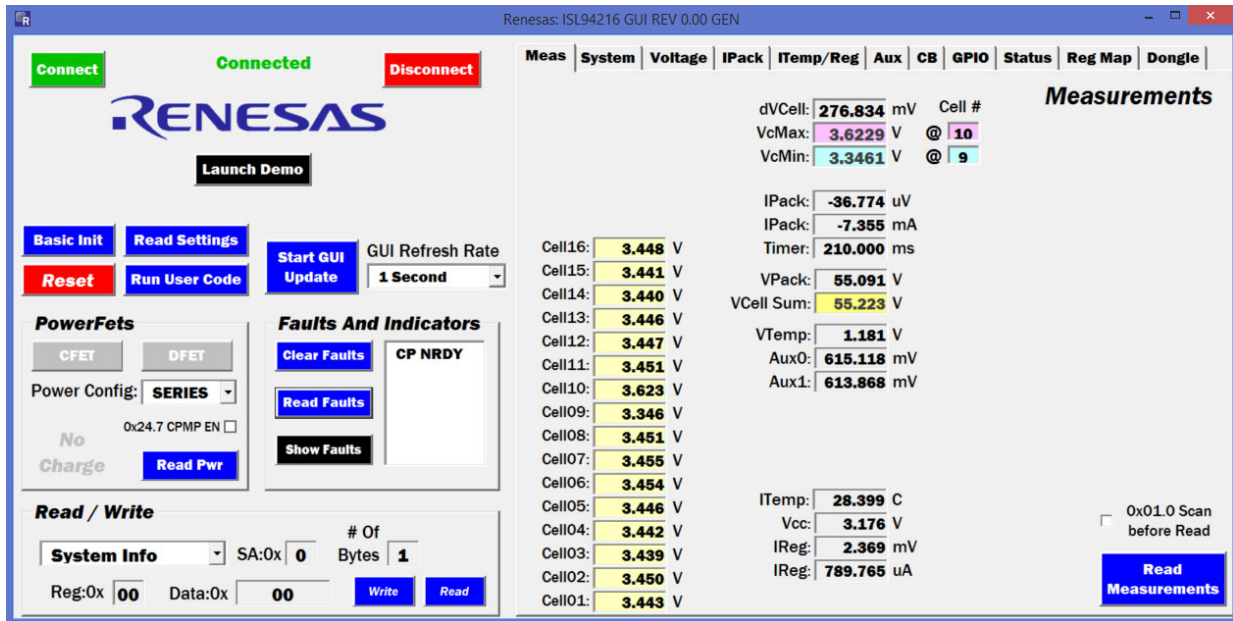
Renesas: ISL94216 GUI REV 0.00 GEN

Connect
Connected
Disconnect

RENESAS

Launch Demo

Basic Init
Read Settings
Reset
Run User Code
Start GUI Update
GUI Refresh Rate
1 Second

PowerFets
CFET
DFET
Power Config: SERIES
0x24.7 CPMP EN
No Charge
Read Pwr

Faults And Indicators
Clear Faults
Read Faults
Show Faults
CP NRDY

Read / Write
System Info
SA:0x 0
# Of Bytes 1
Reg:0x 00
Data:0x 00
Write
Read

Meas | System | Voltage | IPack | ITemp/Reg | Aux | CB | GPIO | Status | Reg Map | Dongle

Measurements

dVCell: 276.834 mV
Cell #
VcMax: 3.6229 V @ 10
VcMin: 3.3461 V @ 9

IPack: -36.774 uV
IPack: -7.355 mA
Timer: 210.000 ms

VPack: 55.091 V
VCell Sum: 55.223 V

VTemp: 1.181 V
Aux0: 615.118 mV
Aux1: 613.868 mV

Cell16: 3.448 V
Cell15: 3.441 V
Cell14: 3.440 V
Cell13: 3.446 V
Cell12: 3.447 V
Cell11: 3.451 V
Cell10: 3.623 V
Cell09: 3.346 V
Cell08: 3.451 V
Cell07: 3.455 V
Cell06: 3.454 V
Cell05: 3.446 V
Cell04: 3.442 V
Cell03: 3.439 V
Cell02: 3.450 V
Cell01: 3.443 V

ITemp: 28.399 C
Vcc: 3.176 V
IReg: 2.369 mV
IReg: 789.765 uA

0x01.0 Scan before Read
Read Measurements